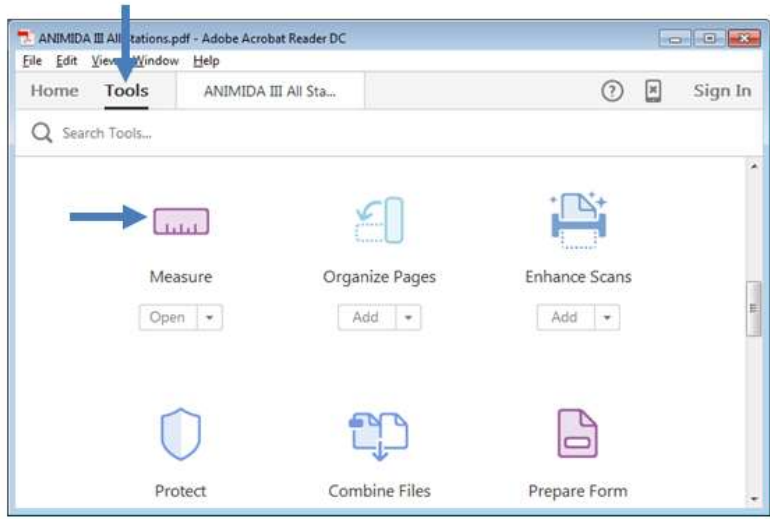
ANIMIDA III All Stations.pdf - Adobe Acrobat Reader DC

File Edit View Window Help

Home Tools ANIMIDA III All Sta...

Sign In

Search Tools...

Measure

Open

Organize Pages

Add

Enhance Scans

Add

Protect

Combine Files

Prepare Form